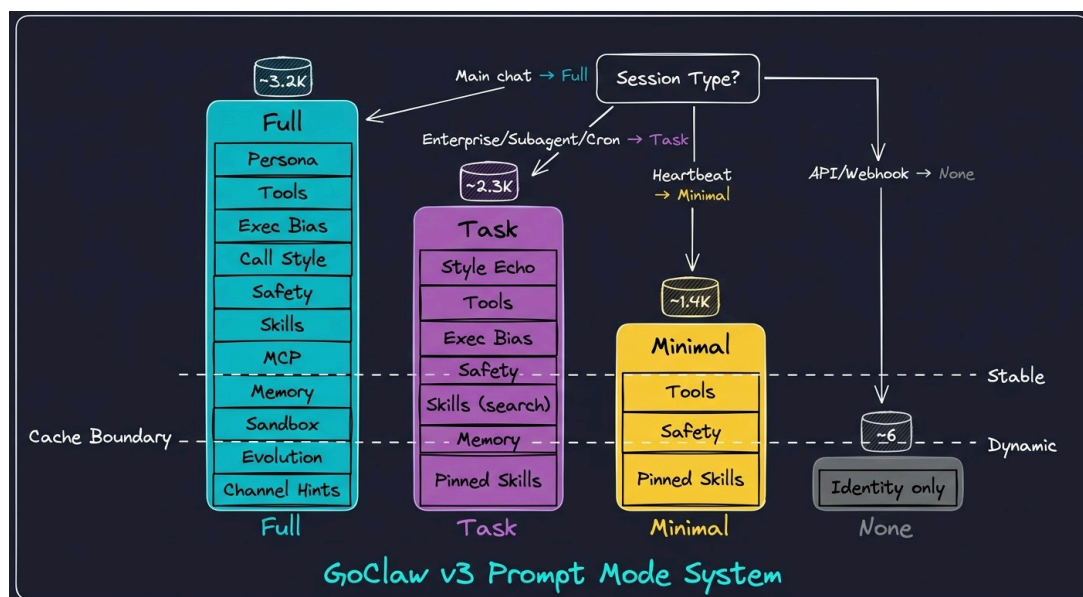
Session Type?

Main chat → Full

Enterprise/Subagent/Cron → Task

Heartbeat → Minimal

API/Webhook → None

~3.2K

Full

Persona

Tools

Exec Bias

Call Style

Safety

Skills

MCP

Memory

Sandbox

Evolution

Channel Hints

Full

~2.3K

Task

Style Echo

Tools

Exec Bias

Safety

Skills (search)

Memory

Pinned Skills

Task

~1.4K

Minimal

Tools

Safety

Pinned Skills

Minimal

~6

Identity only

None

Stable

Cache Boundary

Dynamic

GoClaw v3 Prompt Mode System